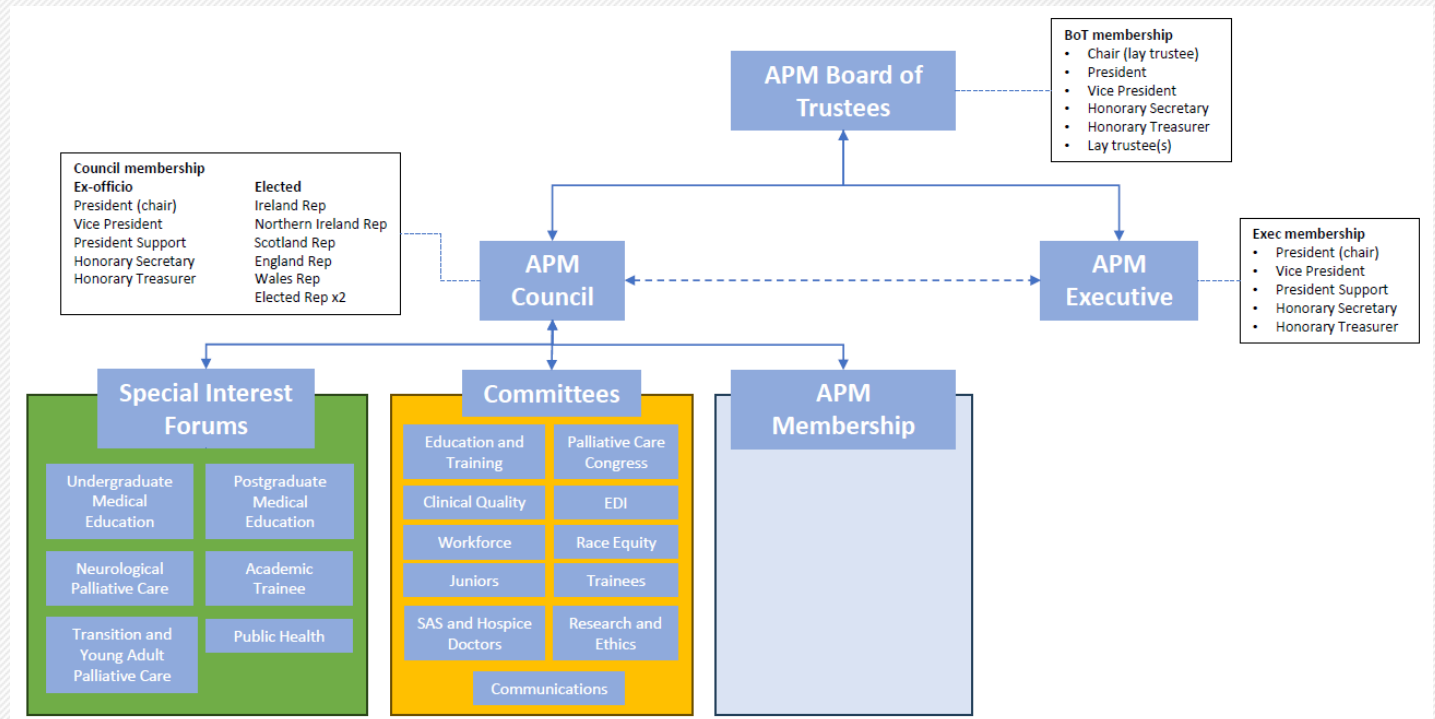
BoT membership
- Chair (lay trustee)
- President
- Vice President
- Honorary Secretary
- Honorary Treasurer
- Lay trustee(s)

APM Board of Trustees

Council membership

Ex-officio
President (chair)
Vice President
President Support
Honorary Secretary
Honorary Treasurer

Elected
Ireland Rep
Northern Ireland Rep
Scotland Rep
England Rep
Wales Rep
Elected Rep x2

APM Council

APM Executive

Exec membership
- President (chair)
- Vice President
- President Support
- Honorary Secretary
- Honorary Treasurer

Special Interest Forums

Undergraduate Medical Education
Postgraduate Medical Education
Neurological Palliative Care
Academic Trainee
Transition and Young Adult Palliative Care
Public Health

Committees

Education and Training
Palliative Care Congress
Clinical Quality
EDI
Workforce
Race Equity
Juniors
Trainees
SAS and Hospice Doctors
Research and Ethics
Communications

APM Membership